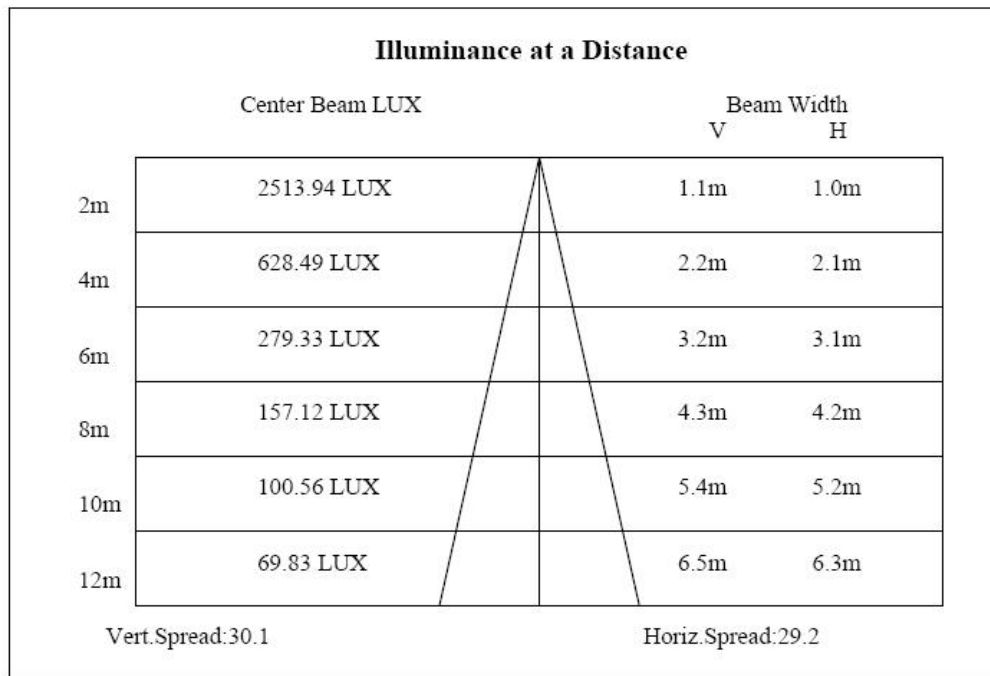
**Illuminance at a Distance**

| | Center Beam LUX | Beam Width V | Beam Width H |
|---|---|---|---|
| 2m | 2513.94 LUX | 1.1m | 1.0m |
| 4m | 628.49 LUX | 2.2m | 2.1m |
| 6m | 279.33 LUX | 3.2m | 3.1m |
| 8m | 157.12 LUX | 4.3m | 4.2m |
| 10m | 100.56 LUX | 5.4m | 5.2m |
| 12m | 69.83 LUX | 6.5m | 6.3m |

Vert.Spread:30.1

Horiz.Spread:29.2